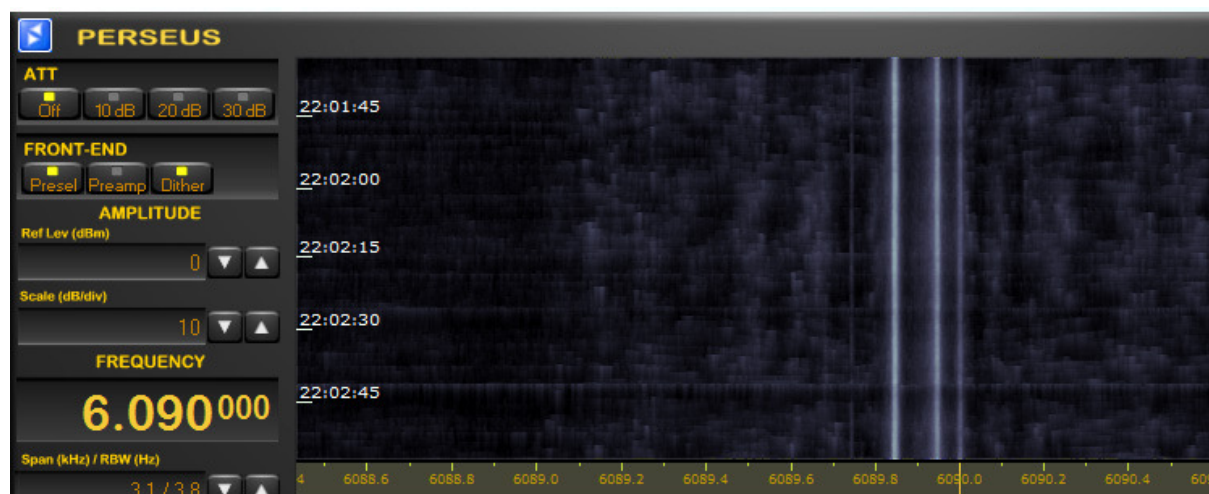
PERSEUS

ATT

Off 10 dB 20 dB 30 dB

FRONT-END

Presel Preamp Dither

AMPLITUDE

Ref Lev (dBm)

0

Scale (dB/div)

10

FREQUENCY

6.090000

Span (kHz) / RBW (Hz)

3.1 / 3.8

22:01:45

22:02:00

22:02:15

22:02:30

22:02:45

4 6088.6 6088.8 6089.0 6089.2 6089.4 6089.6 6089.8 6090.0 6090.2 6090.4 60